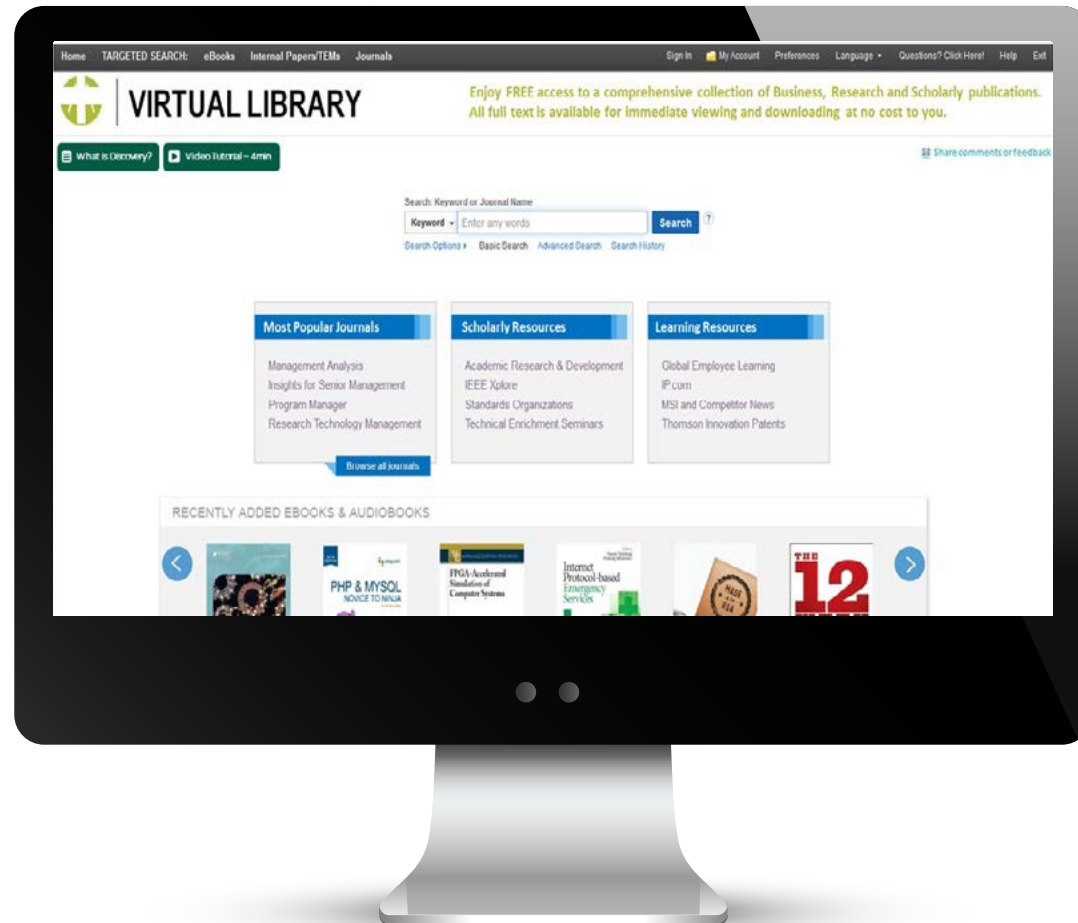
Home TARGETED SEARCH: eBooks Internal Papers/TEMs Journals

Sign In My Account Preferences Language Questions? Click Here! Help Exit

VIRTUAL LIBRARY

Enjoy FREE access to a comprehensive collection of Business, Research and Scholarly publications. All full text is available for immediate viewing and downloading at no cost to you.

What is Discovery? Video Tutorial – 4min

Share comments or feedback

Search: Keyword or Journal Name

Keyword Enter any words Search ?

Search Options Basic Search Advanced Search Search History

Most Popular Journals

Management Analysis
Insights for Senior Management
Program Manager
Research Technology Management

Browse all journals

Scholarly Resources

Academic Research & Development
IEEE Xplore
Standards Organizations
Technical Enrichment Seminars

Learning Resources

Global Employee Learning
IP.com
MSI and Competitor News
Thomson Innovation Patents

RECENTLY ADDED EBOOKS & AUDIOBOOKS

PHP & MYSQL NOVICE TO NINJA

FPGA-Accelerated Simulation of Computer Systems

Internet Protocol-based Emergency Services

THE 12